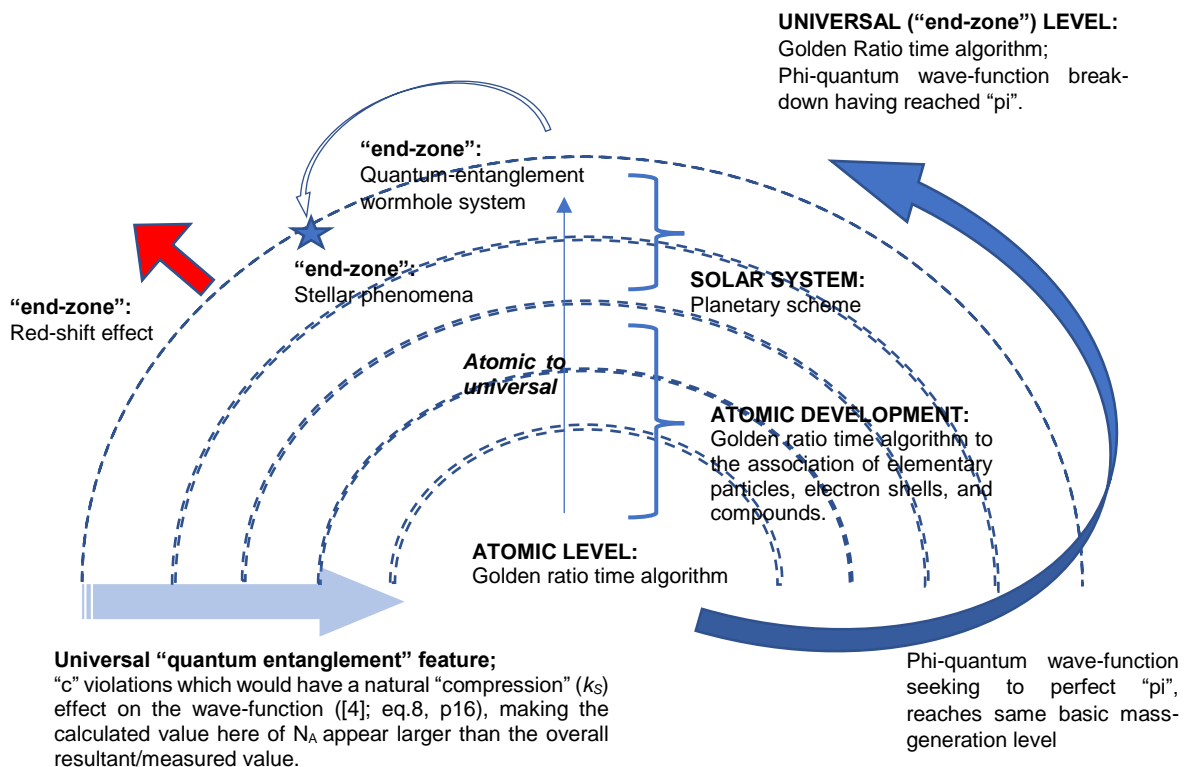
UNIVERSAL ("end-zone") LEVEL:
Golden Ratio time algorithm;
Phi-quantum wave-function breakdown having reached "pi".

"end-zone":
Quantum-entanglement wormhole system

"end-zone":
Stellar phenomena

"end-zone":
Red-shift effect

SOLAR SYSTEM:
Planetary scheme

Atomic to universal

ATOMIC DEVELOPMENT:
Golden ratio time algorithm to the association of elementary particles, electron shells, and compounds.

ATOMIC LEVEL:
Golden ratio time algorithm

Universal "quantum entanglement" feature;
"c" violations which would have a natural "compression" ($k_S$) effect on the wave-function ([4]; eq.8, p16), making the calculated value here of $N_A$ appear larger than the overall resultant/measured value.

Phi-quantum wave-function seeking to perfect "pi", reaches same basic mass-generation level